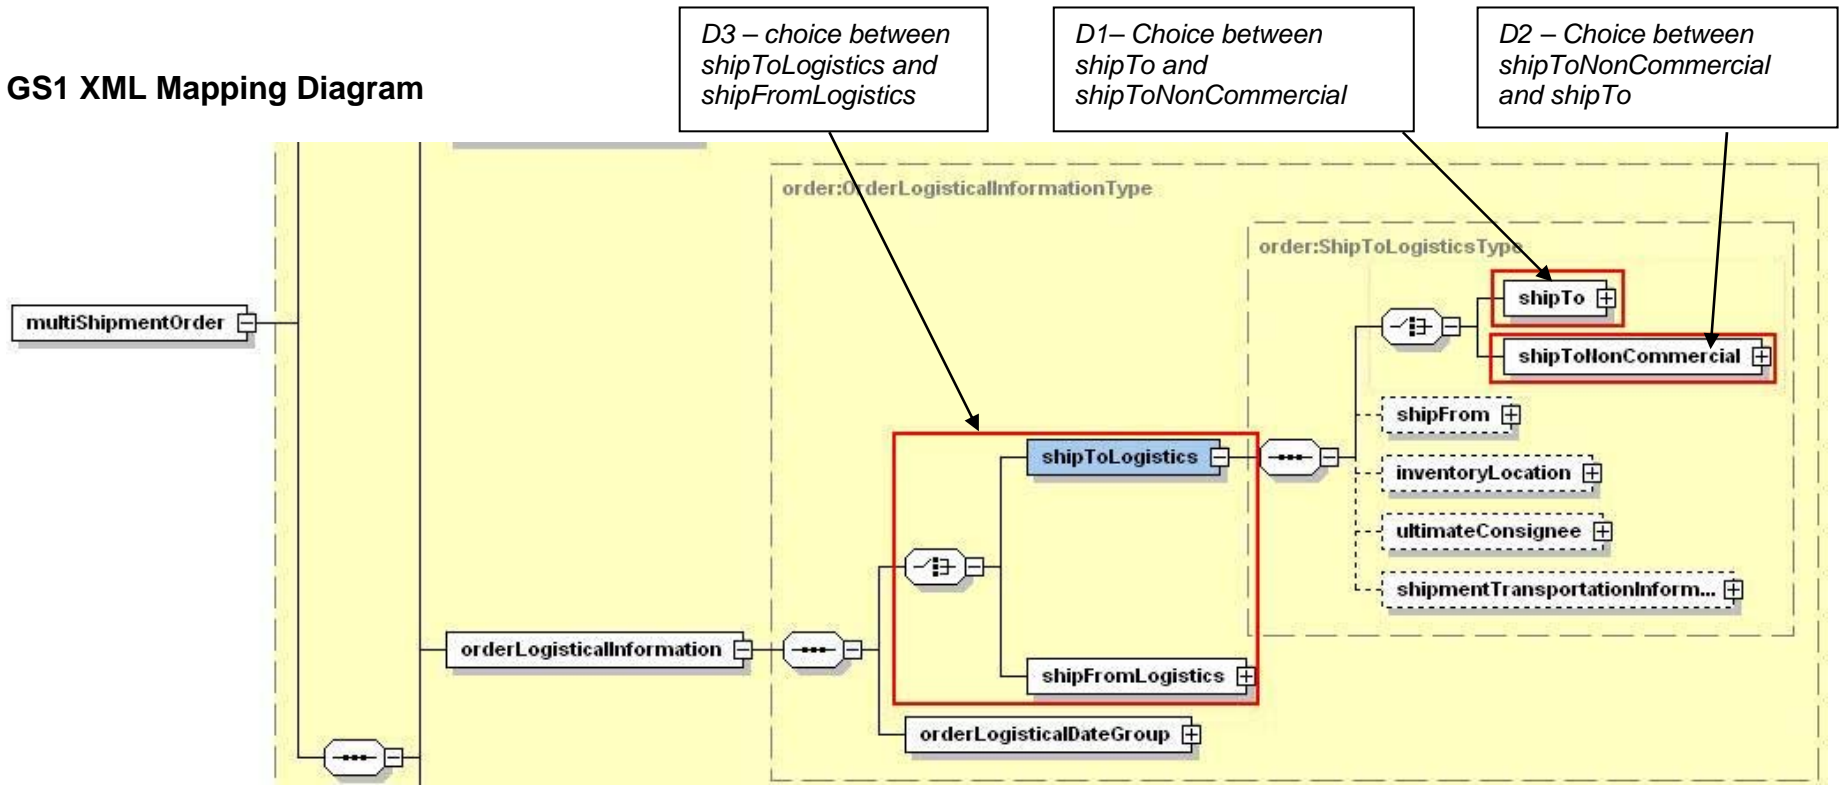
GS1 XML Mapping Diagram

D3 – choice between shipToLogistics and shipFromLogistics

D1– Choice between shipTo and shipToNonCommercial

D2 – Choice between shipToNonCommercial and shipTo

order:OrderLogisticalInformationType

order:ShipToLogisticsType

multiShipmentOrder

shipTo

shipToNonCommercial

shipFrom

shipToLogistics

inventoryLocation

ultimateConsignee

shipmentTransportationInform...

orderLogisticalInformation

shipFromLogistics

orderLogisticalDateGroup